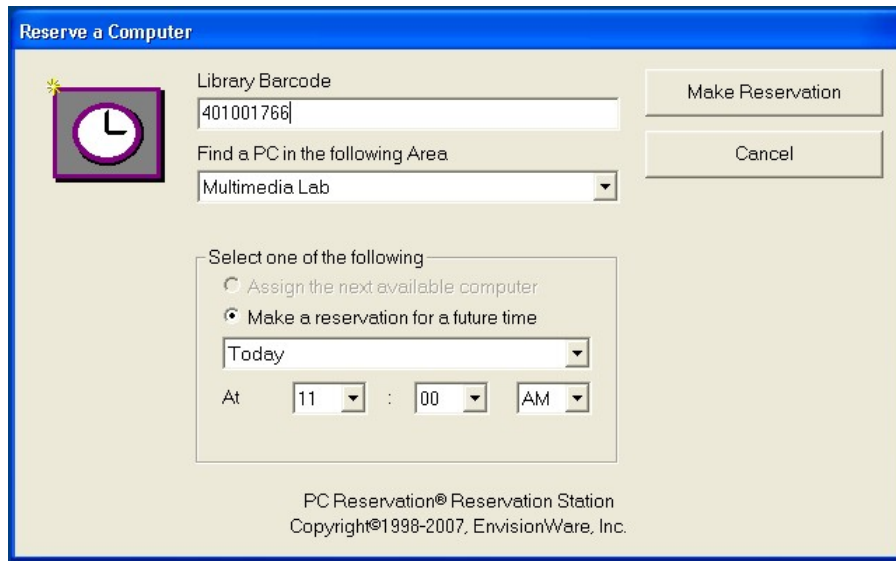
Reserve a Computer

Library Barcode

401001766

Find a PC in the following Area

Multimedia Lab

Make Reservation

Cancel

Select one of the following

Assign the next available computer

Make a reservation for a future time

Today

At 11 : 00 AM

PC Reservation® Reservation Station
Copyright©1998-2007, EnvisionWare, Inc.